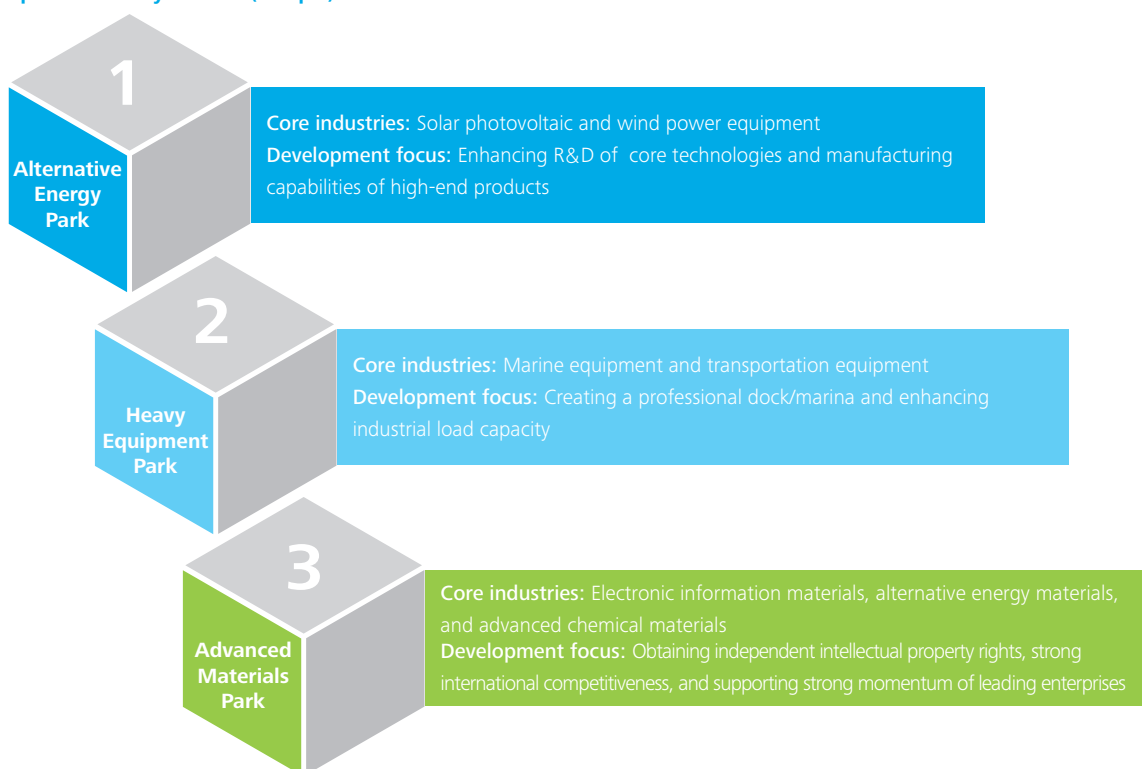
1

Alternative Energy Park

Core industries: Solar photovoltaic and wind power equipment
Development focus: Enhancing R&D of core technologies and manufacturing capabilities of high-end products

2

Heavy Equipment Park

Core industries: Marine equipment and transportation equipment
Development focus: Creating a professional dock/marina and enhancing industrial load capacity

3

Advanced Materials Park

Core industries: Electronic information materials, alternative energy materials, and advanced chemical materials
Development focus: Obtaining independent intellectual property rights, strong international competitiveness, and supporting strong momentum of leading enterprises